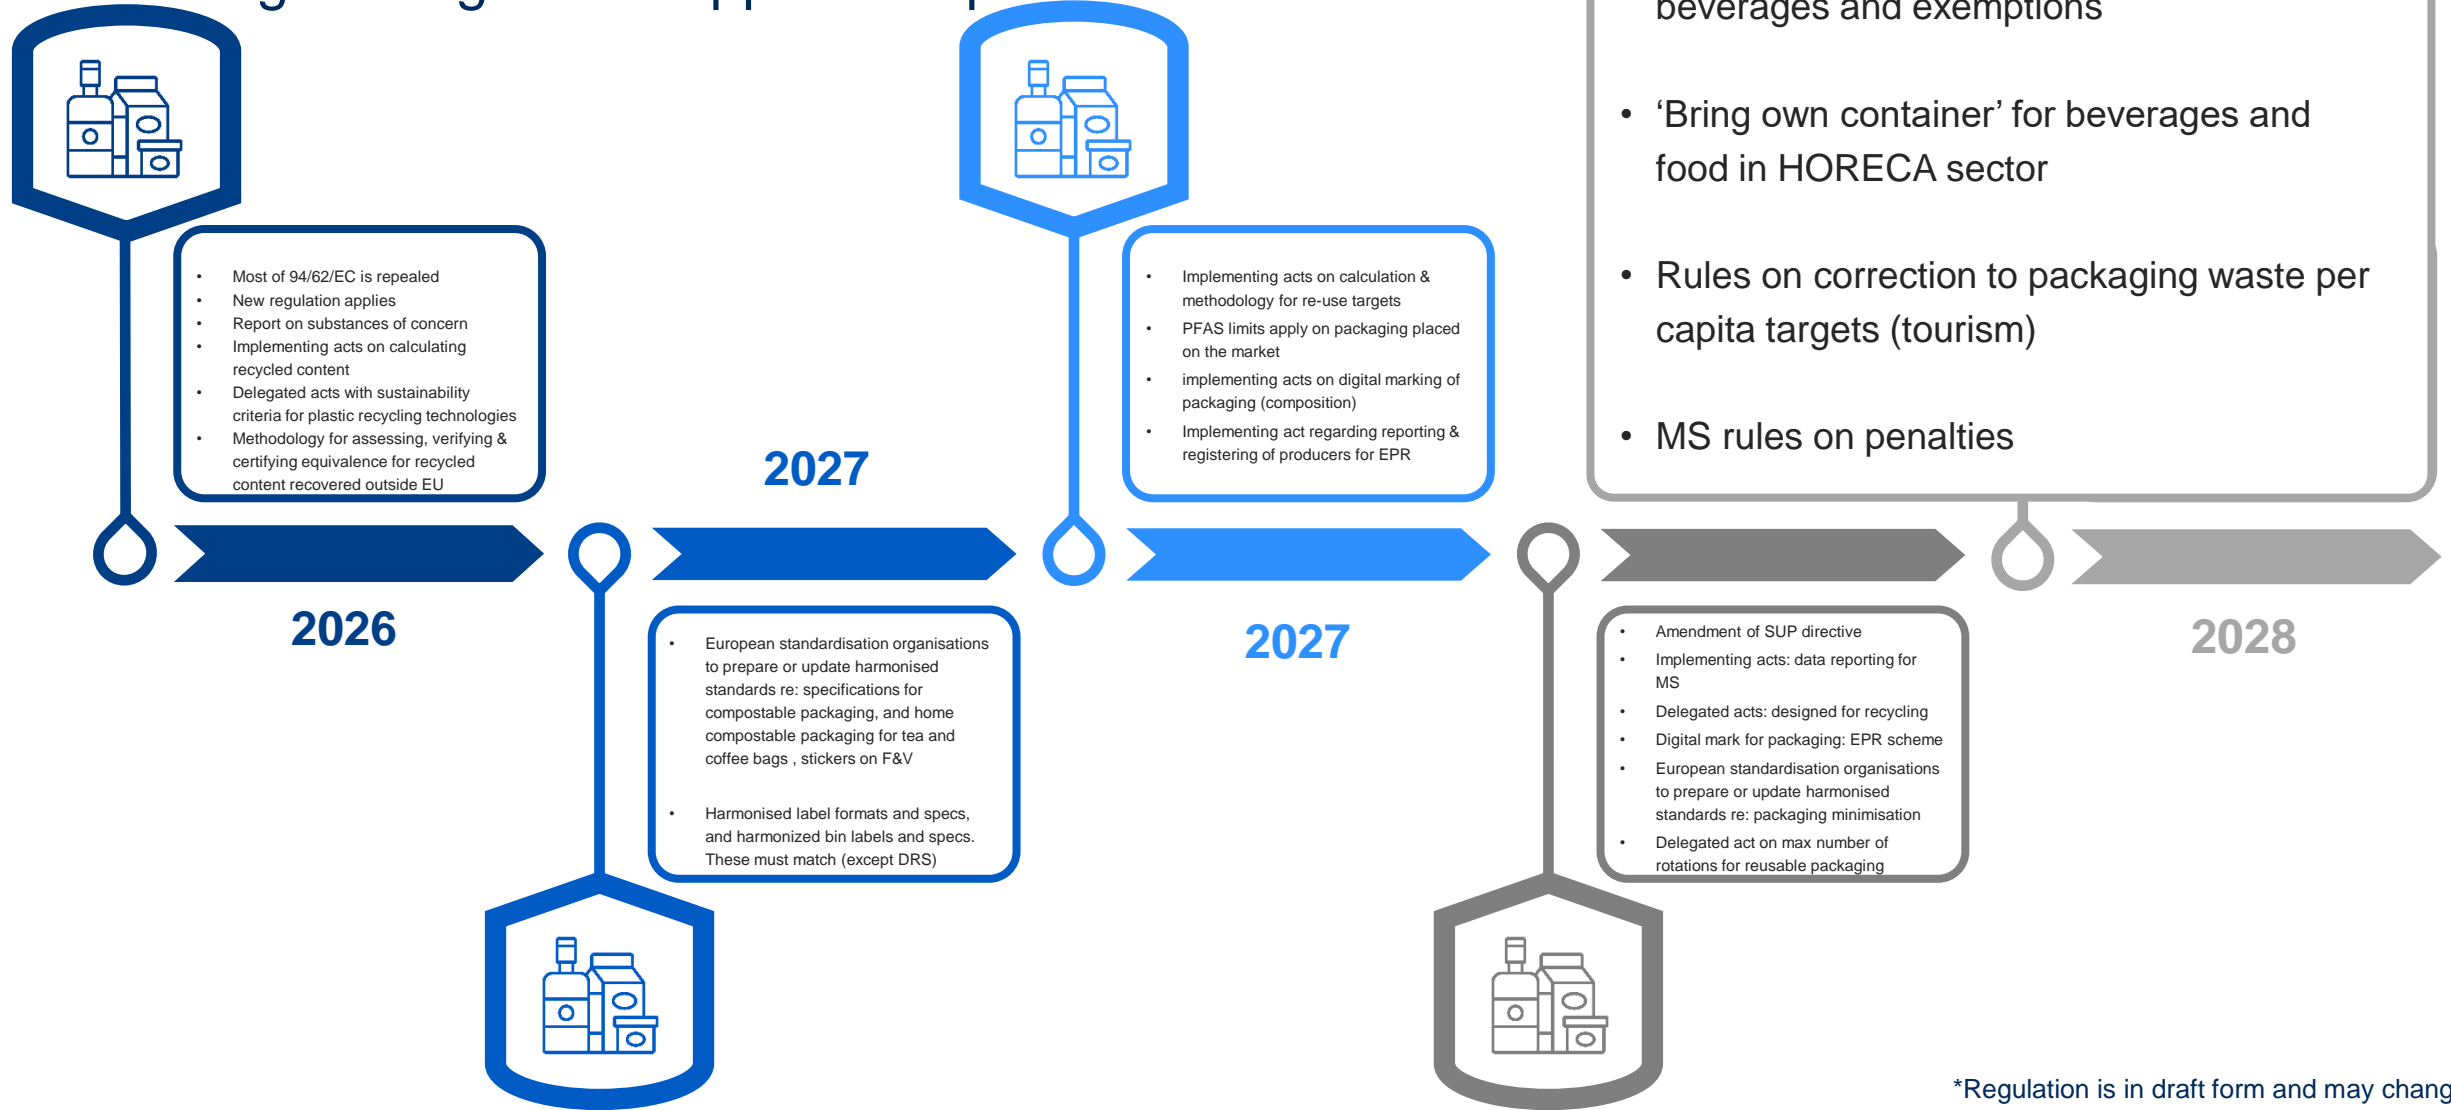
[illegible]

beverages and exemptions

- 'Bring own container' for beverages and food in HORECA sector
- Rules on correction to packaging waste per capita targets (tourism)
- MS rules on penalties

- Most of 94/62/EC is repealed
- New regulation applies
- Report on substances of concern
- Implementing acts on calculating recycled content
- Delegated acts with sustainability criteria for plastic recycling technologies
- Methodology for assessing, verifying & certifying equivalence for recycled content recovered outside EU

2026

2027

- European standardisation organisations to prepare or update harmonised standards re: specifications for compostable packaging, and home compostable packaging for tea and coffee bags , stickers on F&V
- Harmonised label formats and specs, and harmonized bin labels and specs. These must match (except DRS)

- Implementing acts on calculation & methodology for re-use targets
- PFAS limits apply on packaging placed on the market
- implementing acts on digital marking of packaging (composition)
- Implementing act regarding reporting & registering of producers for EPR

2027

- Amendment of SUP directive
- Implementing acts: data reporting for MS
- Delegated acts: designed for recycling
- Digital mark for packaging: EPR scheme
- European standardisation organisations to prepare or update harmonised standards re: packaging minimisation
- Delegated act on max number of rotations for reusable packaging

2028

*Regulation is in draft form and may chang